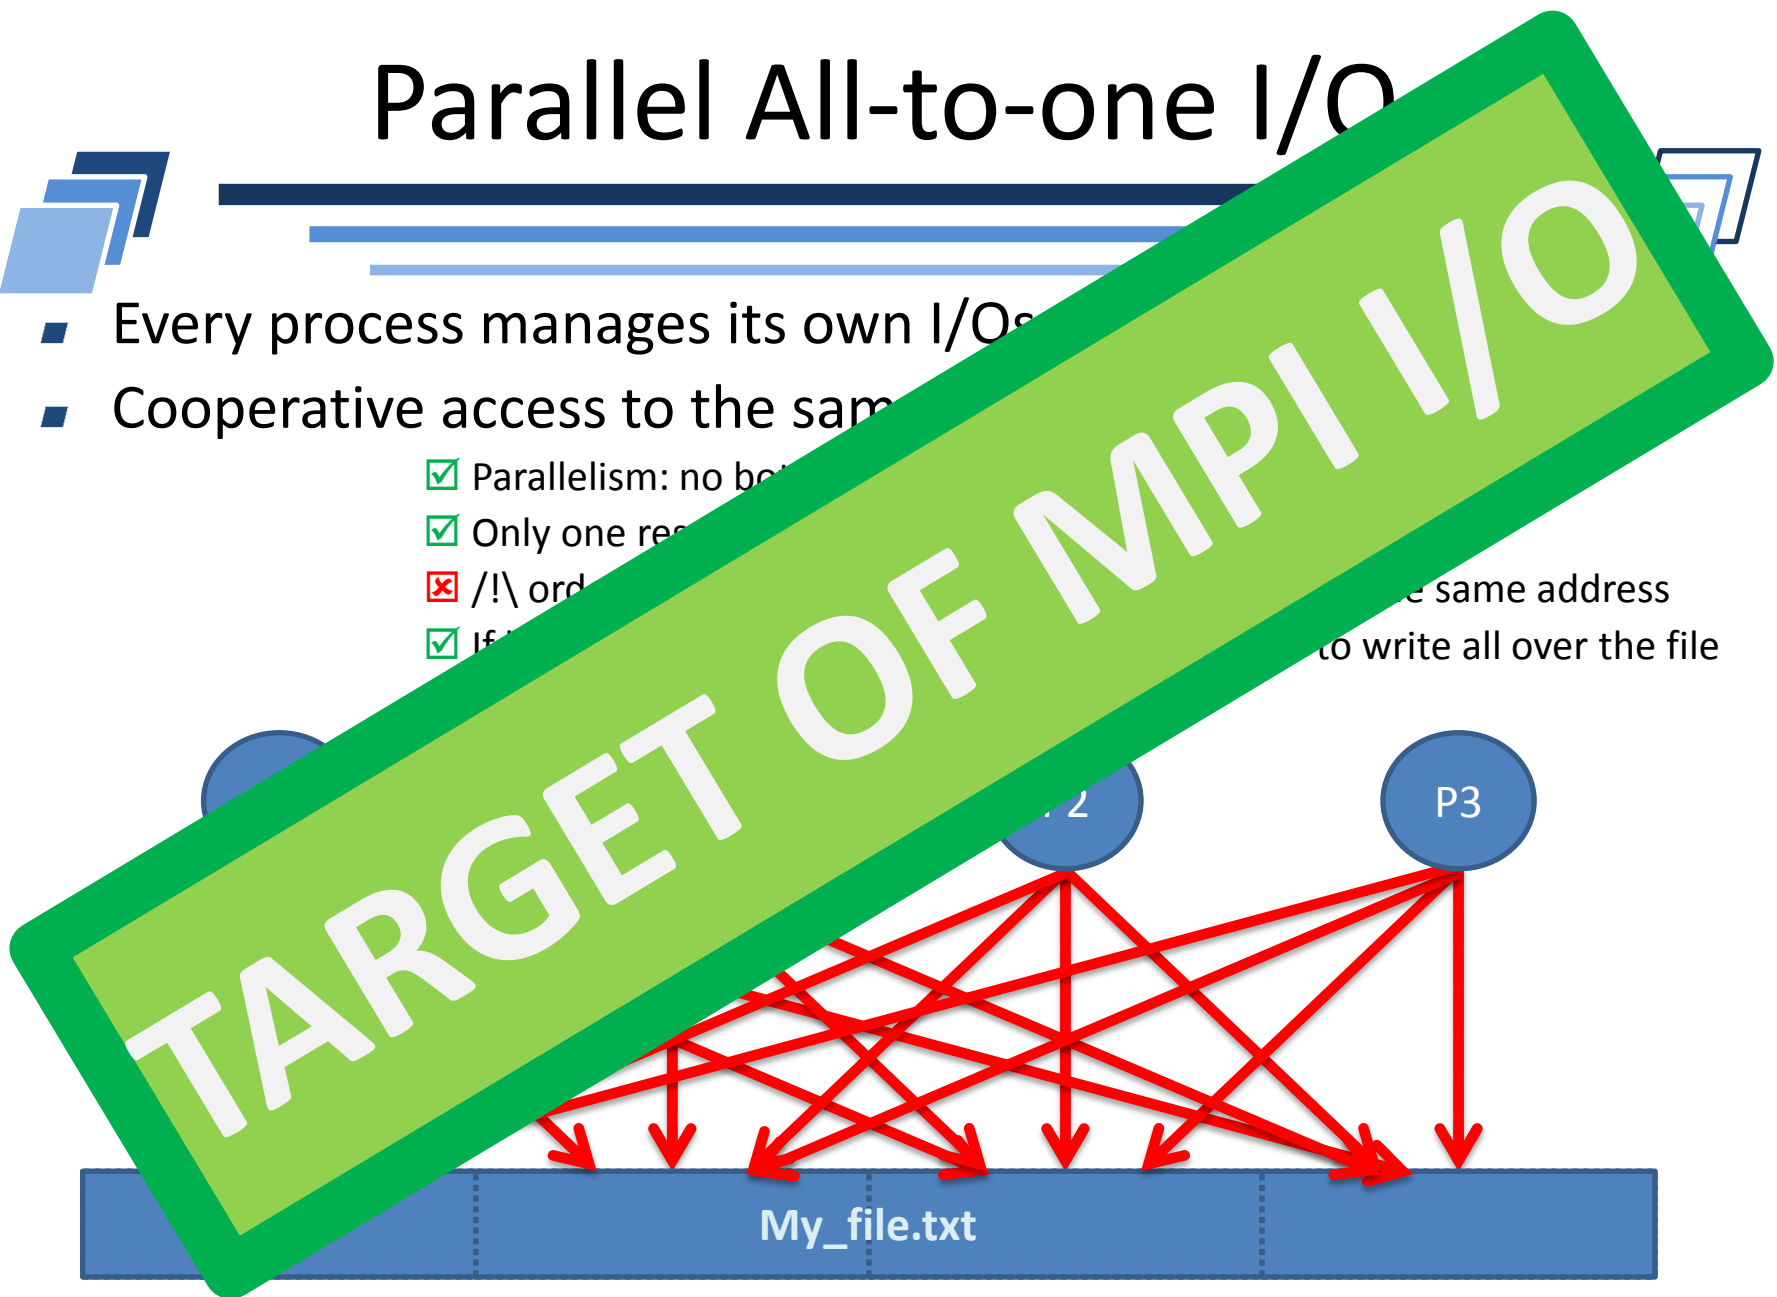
Parallel All-to-one I/O

Every process manages its own I/Os

Cooperative access to the sam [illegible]

☑ Parallelism: no bo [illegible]

☑ Only one re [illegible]

☒ /!\ ord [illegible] e same address

☑ If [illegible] to write all over the file

TARGET OF MPI I/O

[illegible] 2

P3

My_file.txt